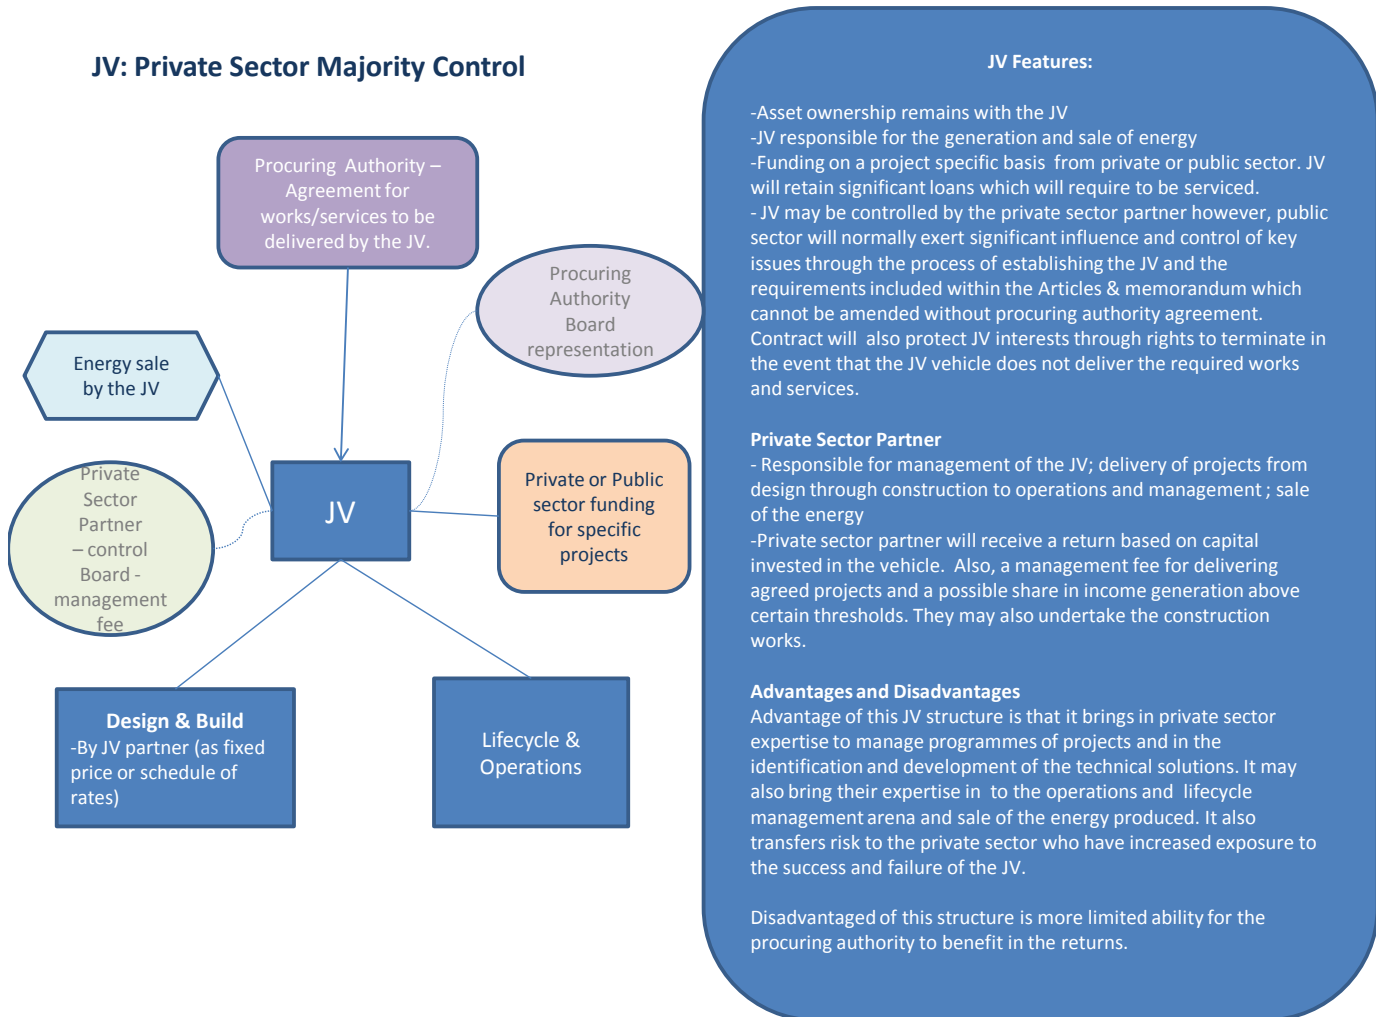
JV: Private Sector Majority Control

Procuring Authority – Agreement for works/services to be delivered by the JV.

Procuring Authority Board representation

Energy sale by the JV

JV

Private Sector Partner – control Board - management fee

Private or Public sector funding for specific projects

Design & Build
-By JV partner (as fixed price or schedule of rates)

Lifecycle & Operations

JV Features:

-Asset ownership remains with the JV
-JV responsible for the generation and sale of energy
-Funding on a project specific basis from private or public sector. JV will retain significant loans which will require to be serviced.
- JV may be controlled by the private sector partner however, public sector will normally exert significant influence and control of key issues through the process of establishing the JV and the requirements included within the Articles & memorandum which cannot be amended without procuring authority agreement. Contract will also protect JV interests through rights to terminate in the event that the JV vehicle does not deliver the required works and services.

Private Sector Partner
- Responsible for management of the JV; delivery of projects from design through construction to operations and management ; sale of the energy
-Private sector partner will receive a return based on capital invested in the vehicle. Also, a management fee for delivering agreed projects and a possible share in income generation above certain thresholds. They may also undertake the construction works.

Advantages and Disadvantages
Advantage of this JV structure is that it brings in private sector expertise to manage programmes of projects and in the identification and development of the technical solutions. It may also bring their expertise in to the operations and lifecycle management arena and sale of the energy produced. It also transfers risk to the private sector who have increased exposure to the success and failure of the JV.

Disadvantaged of this structure is more limited ability for the procuring authority to benefit in the returns.